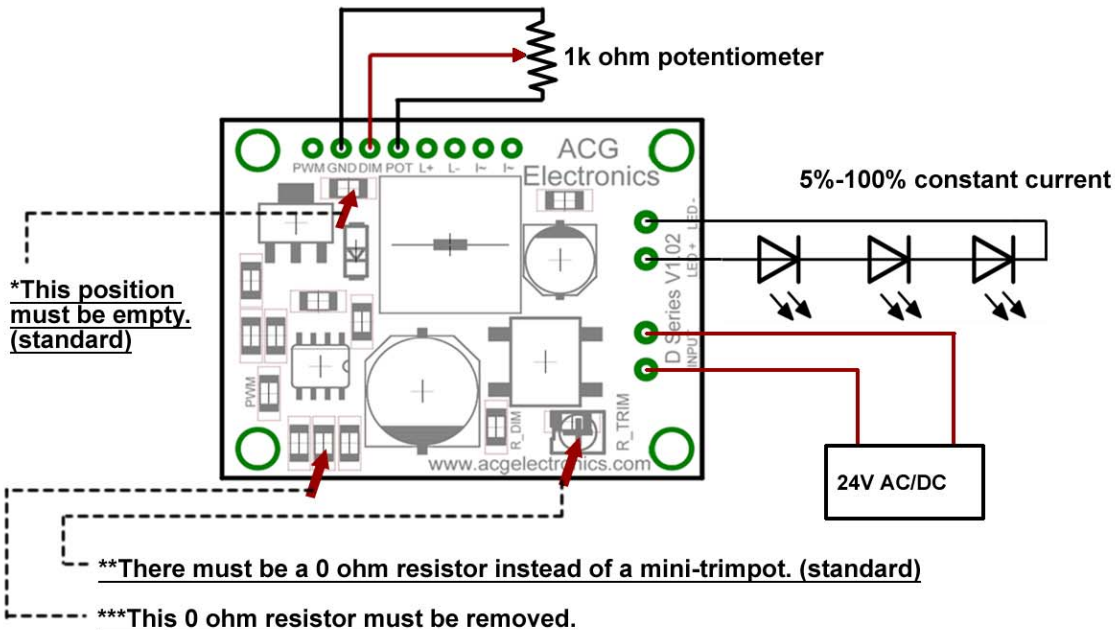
1k ohm potentiometer

PWM GND DIM POT L+ L- I~ I~

ACG Electronics

5%-100% constant current

LED-
LED+
D Series V1102
INPUT

*This position must be empty. (standard)

PWM

R_DIM

R_TRIM

www.acgelectronics.com

24V AC/DC

**There must be a 0 ohm resistor instead of a mini-trimpot. (standard)

***This 0 ohm resistor must be removed.